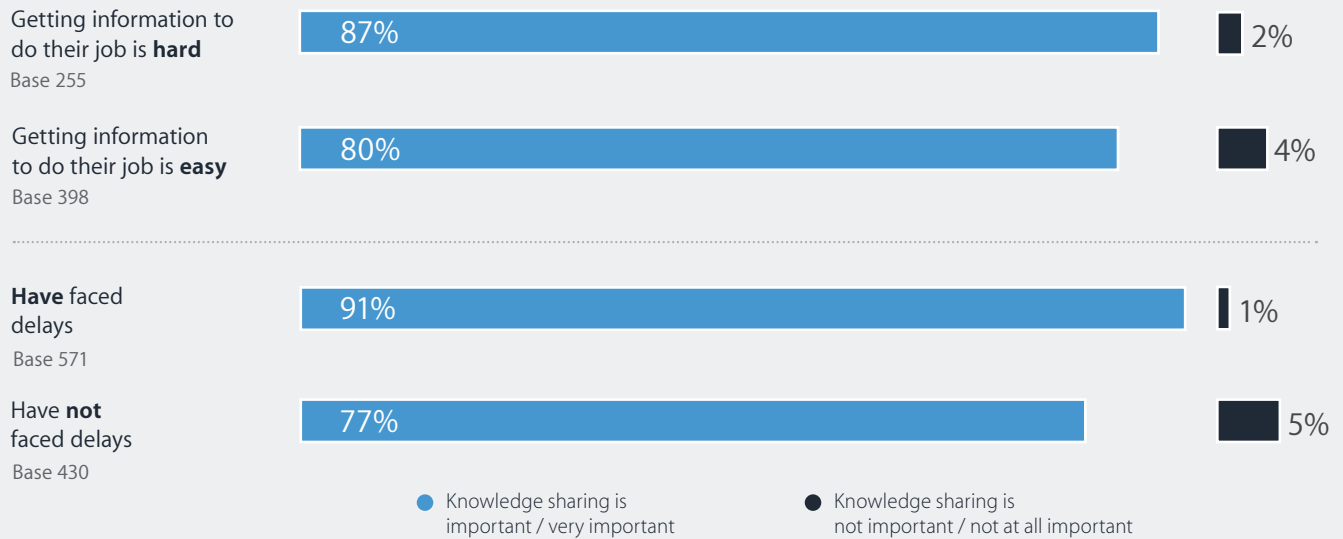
Getting information to do their job is **hard**
Base 255

87%

2%

Getting information to do their job is **easy**
Base 398

80%

4%

**Have** faced delays
Base 571

91%

1%

Have **not** faced delays
Base 430

77%

5%

Knowledge sharing is important / very important

Knowledge sharing is not important / not at all important